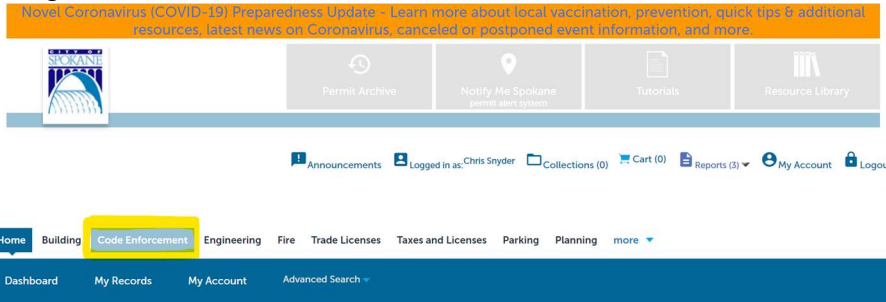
Novel Coronavirus (COVID-19) Preparedness Update - Learn more about local vaccination, prevention, quick tips & additional resources, latest news on Coronavirus, canceled or postponed event information, and more.

CITY OF SPOKANE

Permit Archive

Notify Me Spokane
permit alert system

Tutorials

Resource Library

Announcements Logged in as: Chris Snyder Collections (0) Cart (0) Reports (3) My Account Logou

Home Building Code Enforcement Engineering Fire Trade Licenses Taxes and Licenses Parking Planning more

Dashboard My Records My Account Advanced Search